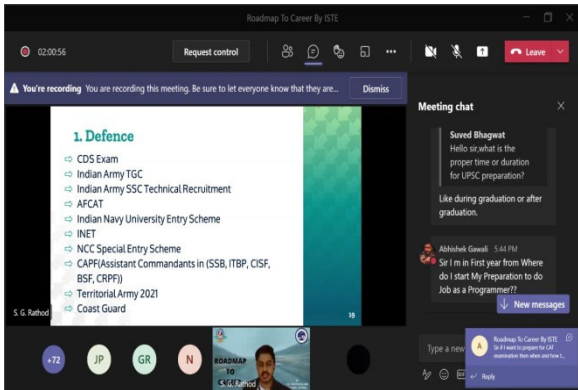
Roadmap To Career By ISTE

02:00:56

Request control

Leave

You're recording You are recording this meeting. Be sure to let everyone know that they are...

Dismiss

1. Defence

CDS Exam

Indian Army TGC

Indian Army SSC Technical Recruitment

AFCAT

Indian Navy University Entry Scheme

INET

NCC Special Entry Scheme

CAPF(Assistant Commandants in (SSB, ITBP, CISF, BSF, CRPF))

Territorial Army 2021

Coast Guard

19

S. G. Rathod

+72

JP

GR

N

ROADMAP TO CAREER

Rathod

Meeting chat

Suved Bhagwat

Hello sir,what is the proper time or duration for UPSC preparation?

Like during graduation or after graduation.

Abhishek Gawali 5:44 PM

Sir I m in First year from Where do I start My Preparation to do Job as a Programmer??

New messages

Type a new

A

Roadmap To Career By ISTE

Sir if I want to prepare for CAT examination then when and how t...

Reply